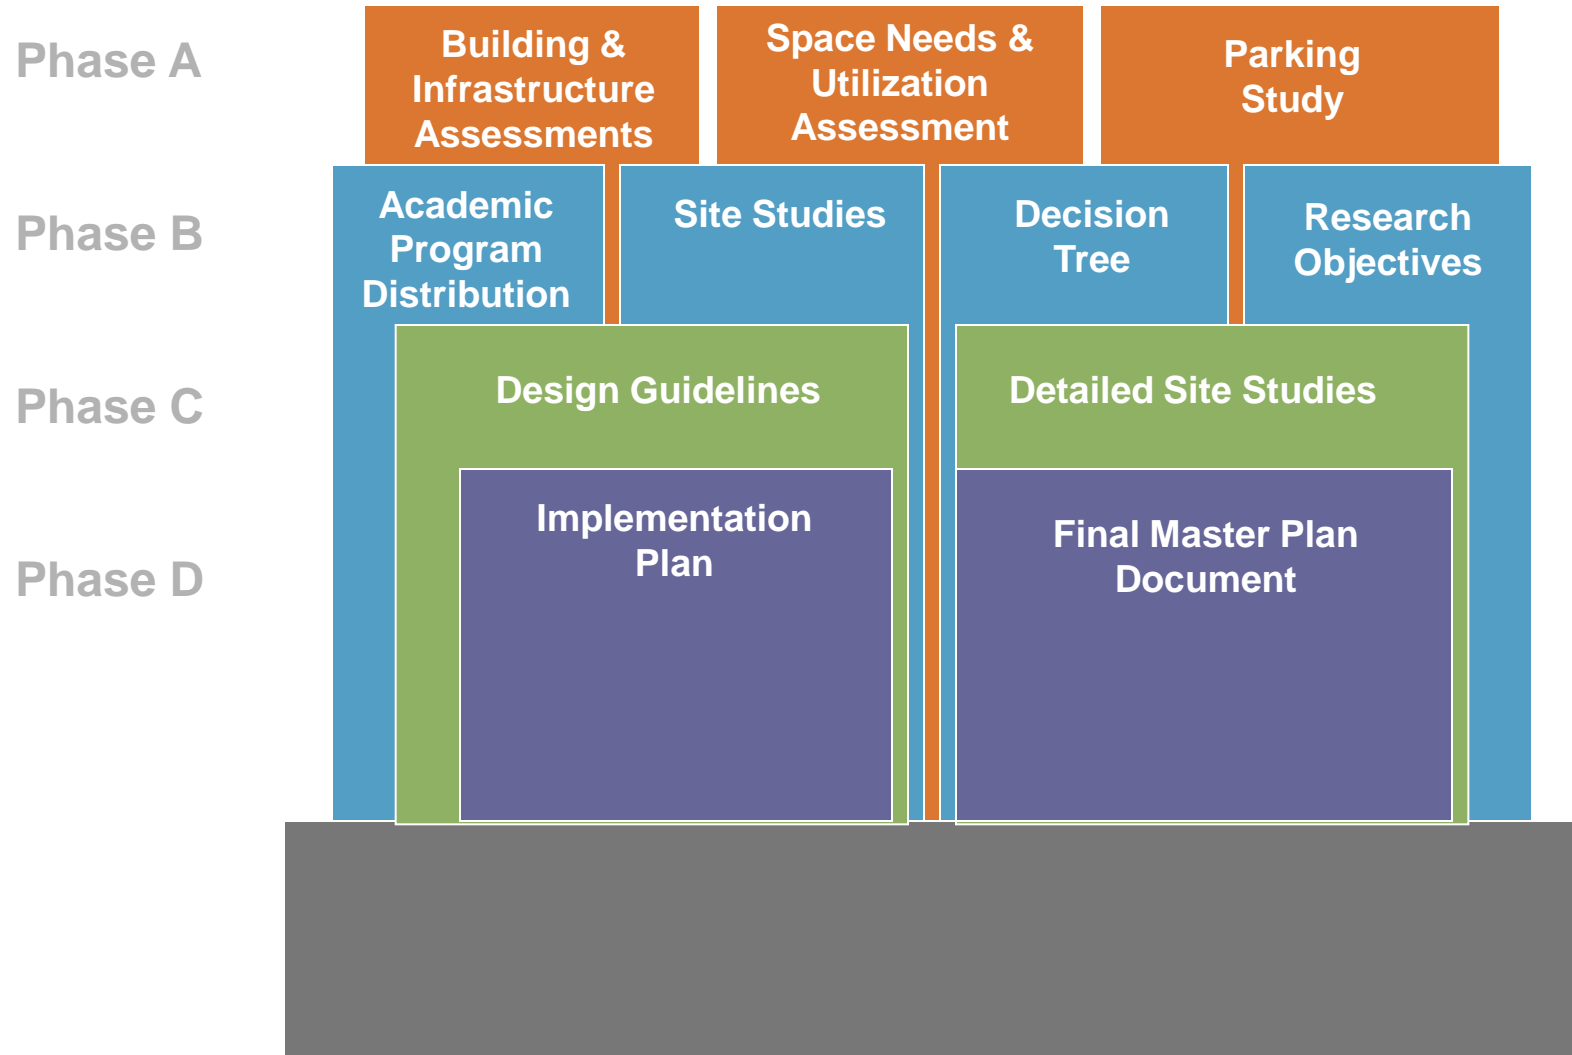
Phase A

Building & Infrastructure Assessments

Space Needs & Utilization Assessment

Parking Study

Phase B

Academic Program Distribution

Site Studies

Decision Tree

Research Objectives

Phase C

Design Guidelines

Detailed Site Studies

Phase D

Implementation Plan

Final Master Plan Document